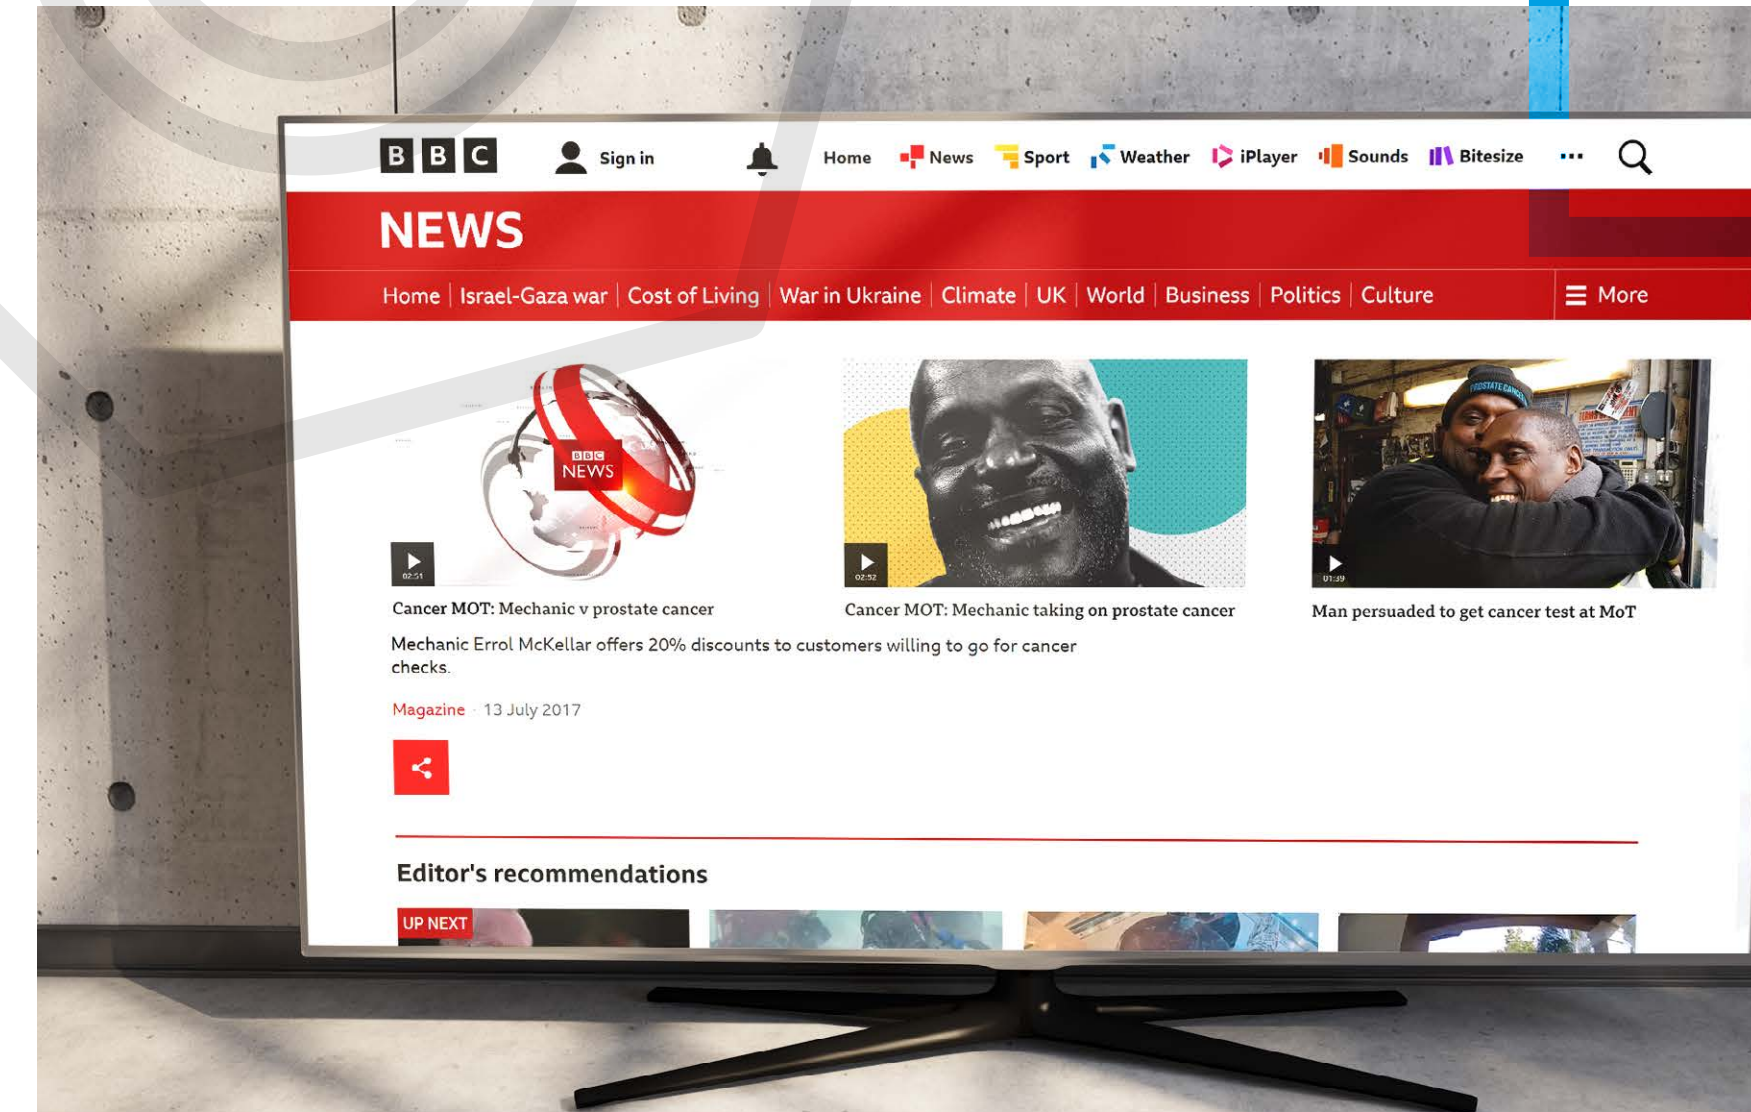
BBC Sign in Home News Sport Weather iPlayer Sounds Bitesize ···

NEWS

Home | Israel-Gaza war | Cost of Living | War in Ukraine | Climate | UK | World | Business | Politics | Culture | More

BBC NEWS

02:51
Cancer MOT: Mechanic v prostate cancer

02:52
Cancer MOT: Mechanic taking on prostate cancer

PROSTATE CANCER
01:39
Man persuaded to get cancer test at MoT

Mechanic Errol McKellar offers 20% discounts to customers willing to go for cancer checks.

Magazine · 13 July 2017

Editor's recommendations

UP NEXT